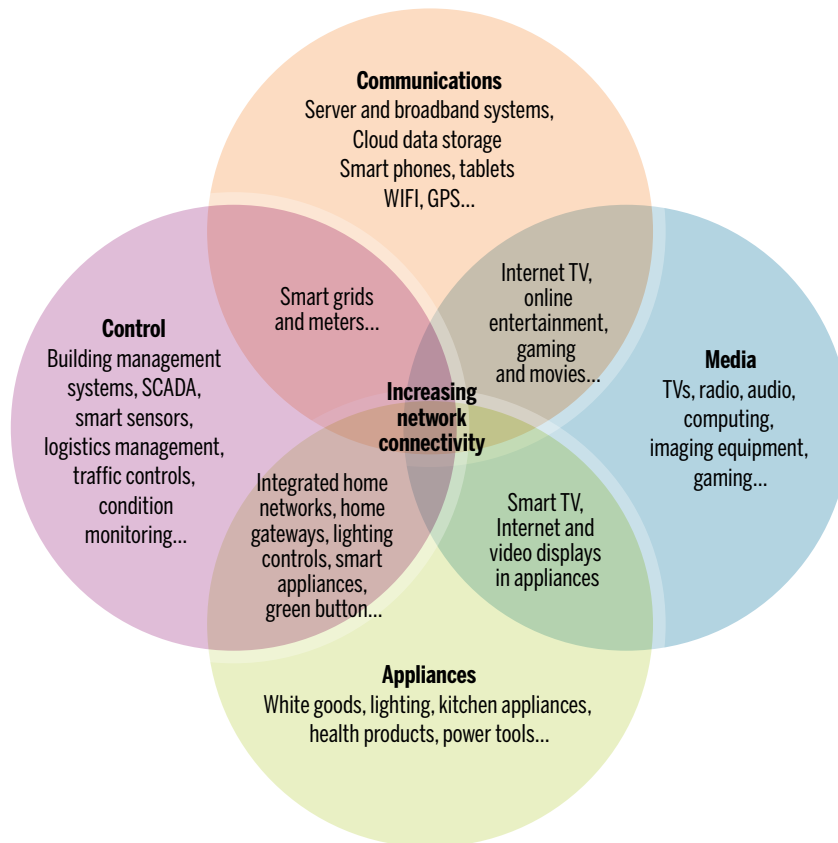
**Communications**
Server and broadband systems,
Cloud data storage
Smart phones, tablets
WIFI, GPS...

Smart grids and meters...

Internet TV, online entertainment, gaming and movies...

**Control**
Building management systems, SCADA, smart sensors, logistics management, traffic controls, condition monitoring...

**Increasing network connectivity**

**Media**
TVs, radio, audio, computing, imaging equipment, gaming...

Integrated home networks, home gateways, lighting controls, smart appliances, green button...

Smart TV, Internet and video displays in appliances

**Appliances**
White goods, lighting, kitchen appliances, health products, power tools...